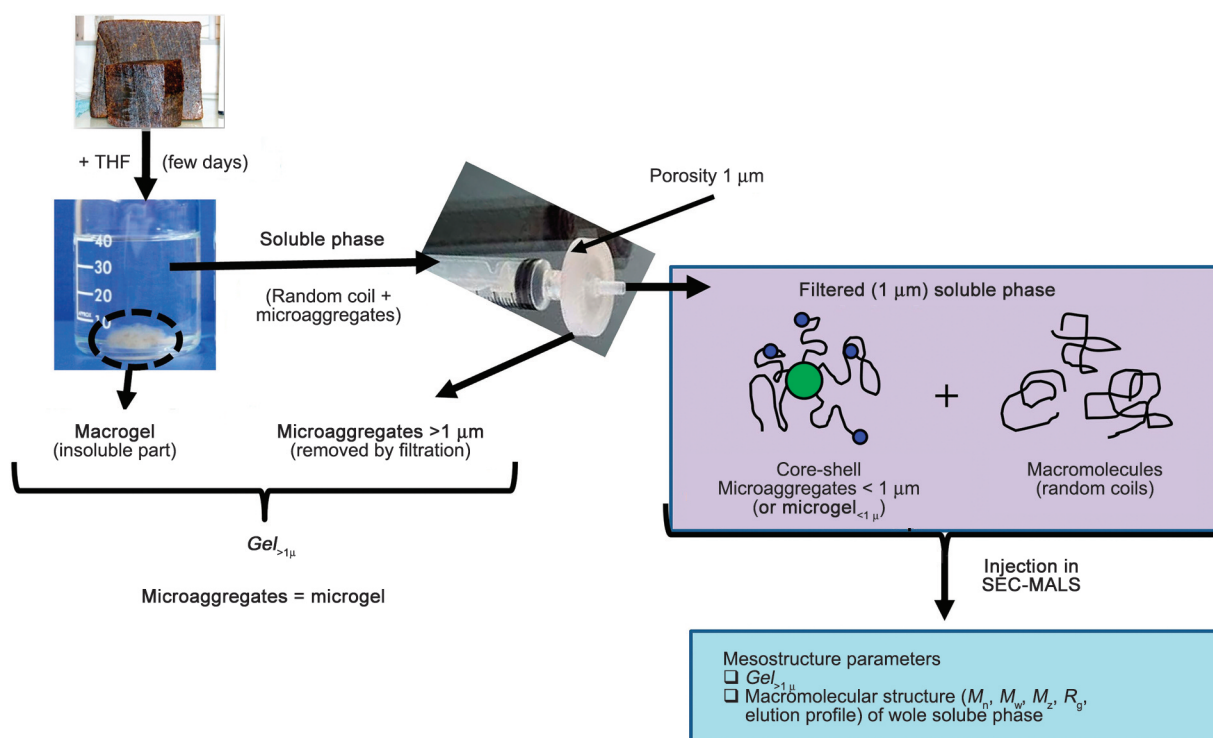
+ THF (few days)

40
30
20

Soluble phase

(Random coil + microaggregates)

Porosity 1 $\mu$m

Filtered (1 $\mu$m) soluble phase

+

Core-shell Microaggregates < 1 $\mu$m (or microgel$_{<1\mu}$)

Macromolecules (random coils)

Macrogel (insoluble part)

Microaggregates >1 $\mu$m (removed by filtration)

$Gel_{>1\mu}$

Microaggregates = microgel

Injection in SEC-MALS

Mesostructure parameters
❑ $Gel_{>1\mu}$
❑ Macromolecular structure ($M_n$, $M_w$, $M_z$, $R_g$, elution profile) of wole solube phase